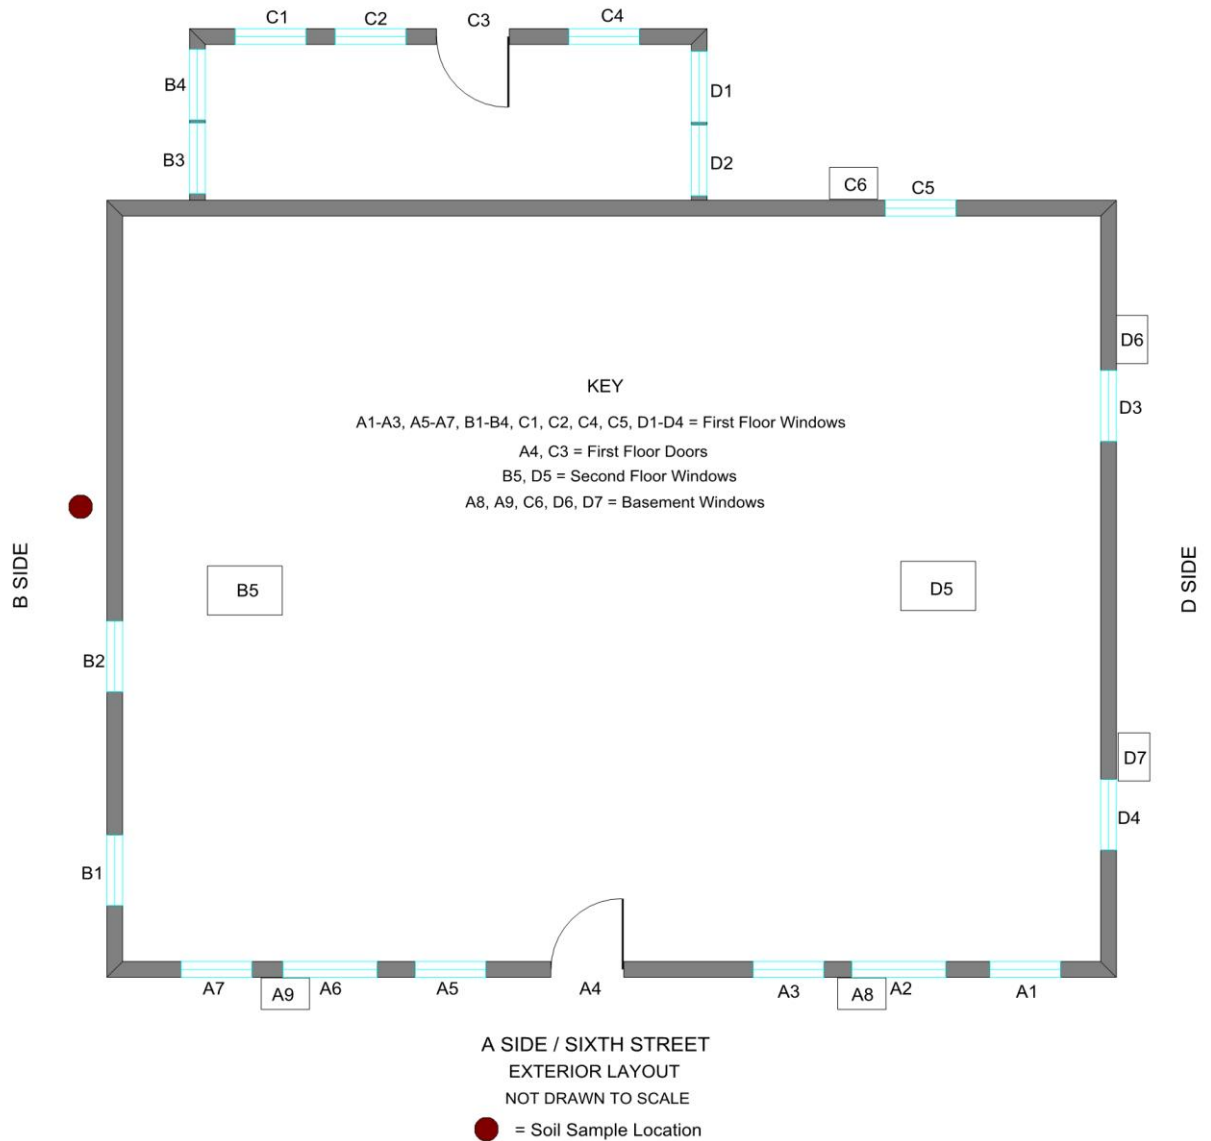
C1 C2 C3 C4

B4

D1

B3

D2

C6 C5

D6

KEY

A1-A3, A5-A7, B1-B4, C1, C2, C4, C5, D1-D4 = First Floor Windows

A4, C3 = First Floor Doors

B5, D5 = Second Floor Windows

A8, A9, C6, D6, D7 = Basement Windows

D3

B SIDE

B5

D5

D SIDE

B2

D7

D4

B1

A7 A9 A6 A5 A4 A3 A8 A2 A1

A SIDE / SIXTH STREET

EXTERIOR LAYOUT

NOT DRAWN TO SCALE

= Soil Sample Location